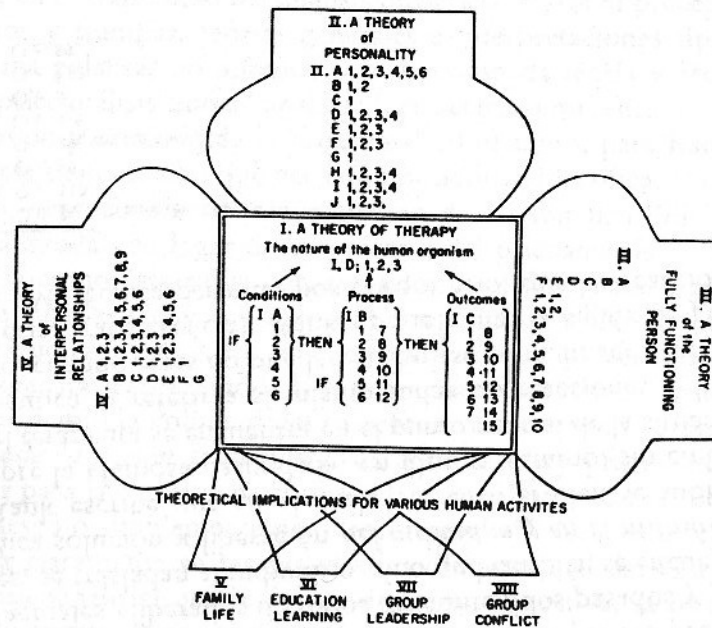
II. A THEORY of PERSONALITY

II. A 1, 2, 3, 4, 5, 6
B 1, 2
C 1
D 1, 2, 3, 4
E 1, 2, 3
F 1, 2, 3
G 1
H 1, 2, 3, 4
I 1, 2, 3, 4
J 1, 2, 3,

IV. A THEORY of INTERPERSONAL RELATIONSHIPS

IV. A 1, 2, 3
B 1, 2, 3, 4, 5, 6, 7, 8, 9
C 1, 2, 3, 4, 5, 6
D 1, 2, 3
E 1, 2, 3, 4, 5, 6
F 1
G 1

I. A THEORY OF THERAPY

The nature of the human organism
I, D; 1, 2, 3

Conditions
IF { I A 1 2 3 4 5 6 } THEN

Process
I B 1 7 2 8 3 9 4 10 5 11 6 12
IF

THEN

Outcomes
I C 1 8 2 9 3 10 4 11 5 12 6 13 7 14 15

III. A THEORY of the FULLY FUNCTIONING PERSON

III. A
B
C
D
E 1, 2,
F 1, 2, 3, 4, 5, 6, 7, 8, 9, 10

THEORETICAL IMPLICATIONS FOR VARIOUS HUMAN ACTIVITES

V FAMILY LIFE

VI EDUCATION LEARNING

VII GROUP LEADERSHIP

VIII GROUP CONFLICT